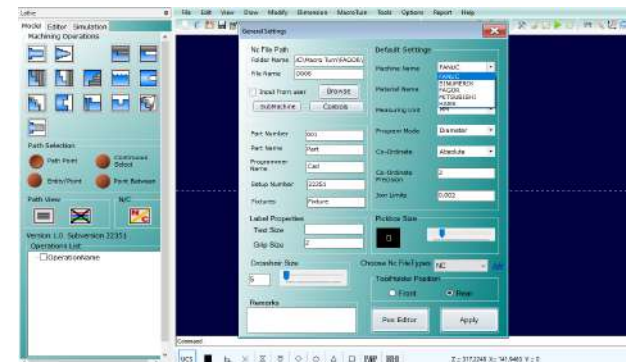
Lathe

Model Editor Simulation

Machining Operations

Path Selection

Path Point

Continuous Select

Entity/Point

Point Between

Path View

N/C

Version 1.0 Subversion 22351

Operations List

Operationname

File Edit View Draw Modify Dimension MacroTurn Tools Options Report Help

General Settings

Nc File Path

Folder Name D:\Macro Turn\FAGOR\

File Name 0000

Input from user Browse

Subroutine Comma

Part Number 001

Part Name Part

Programmer Name Cad

Setup Number 22351

Fixtures Fixture

Label Properties

Text Size

Grip Size 2

Crosshair Size

5

Remarks

Default Settings

Machine Name FANUC

FANUC
SINUMERIK
FAGOR
MITSUBISHI
HAAS

Material Name

Measuring Unit

Program Mode Diameter

Co-Ordinate Absolute

Co-Ordinate Precision 2

Zero Limits 0.002

Pickbox Size

0

Choose Nc File Type NC

ToolHolder Position

Front

Rear

Pos Editor

Apply

Command

UCS

X = 3172248 X: 141.9469 Y: 0